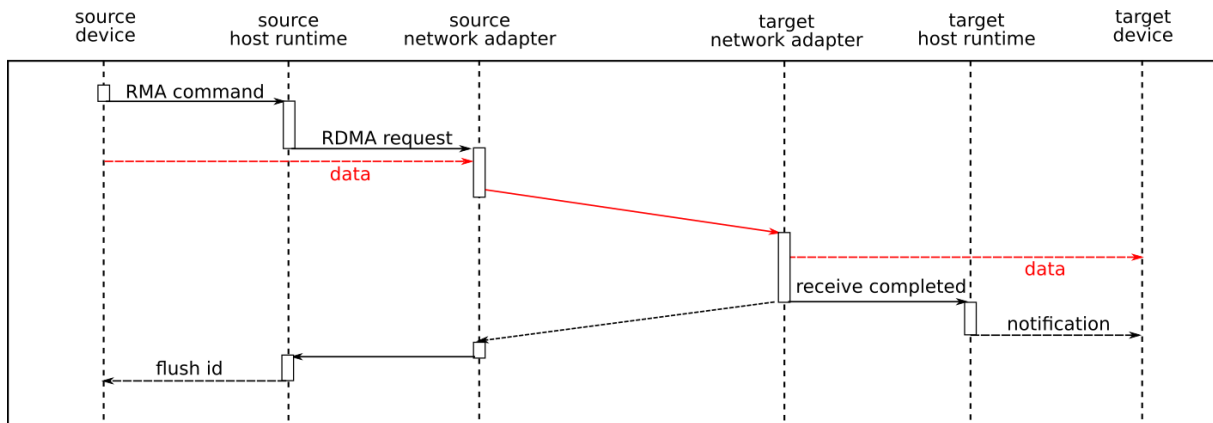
source device

source host runtime

source network adapter

target network adapter

target host runtime

target device

RMA command

RDMA request

data

data

receive completed

notification

flush id